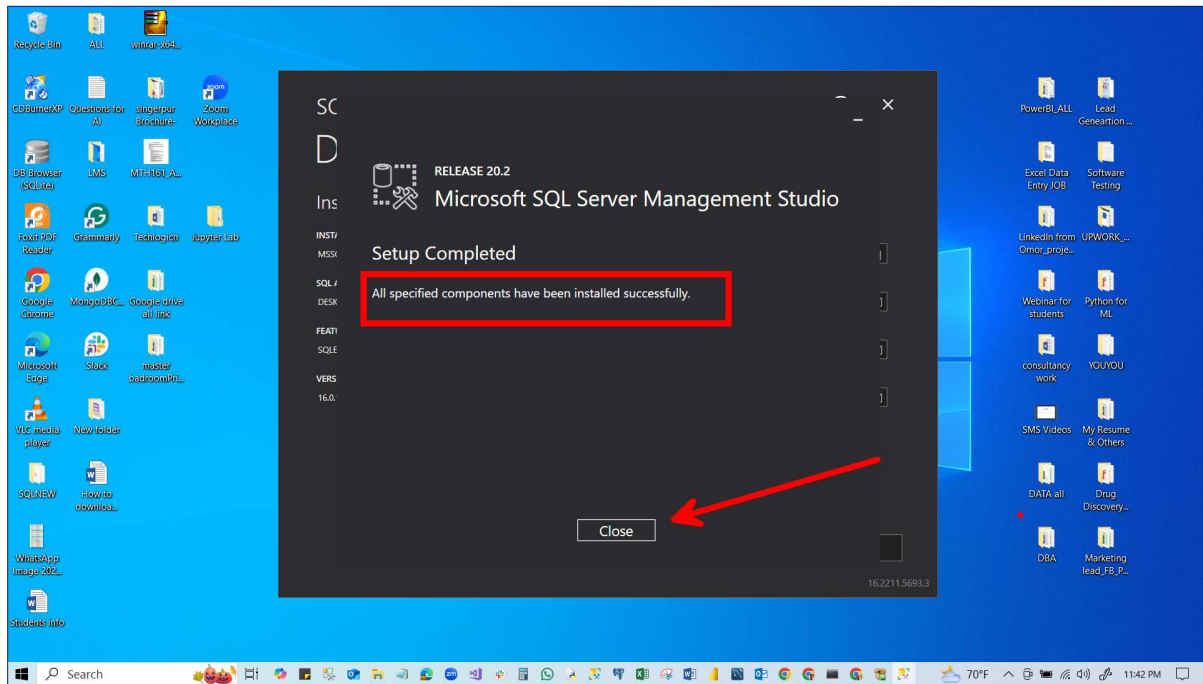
Recycle Bin
ALL
winrar-x64...

CDBurnerXP
Questions for AI
singerpur Brochure-
Zoom Workplace

DB Browser (SQLite)
LMS
MTH161_A...

Foxit PDF Reader
Grammarly
Techlogich
Jupyter Lab

Google Chrome
MongoDBC...
Google drive all link

Microsoft Edge
Slack
master badroomPri...

VLC media player
New folder

SQLNEW
How to downloa...

WhatsApp Image 202...

Students info

SC
D
Ins
INST/
MSS(
SQL /
DESK
FEATI
SQLE
VERS
16.0.

RELEASE 20.2
Microsoft SQL Server Management Studio

Setup Completed

All specified components have been installed successfully.

Close

16.2211.5693.3

PowerBI_ALL
Lead Geneartion ...

Excel Data Entry JOB
Software Testing

LinkedIn from Omor_proje...
UPWORK_...

Webinar for students
Python for ML

consultancy work
YOUYOU

SMS Videos
My Resume & Others

DATA all
Drug Discovery...

DBA
Marketing lead_FB_P...

Search
70°F
11:42 PM